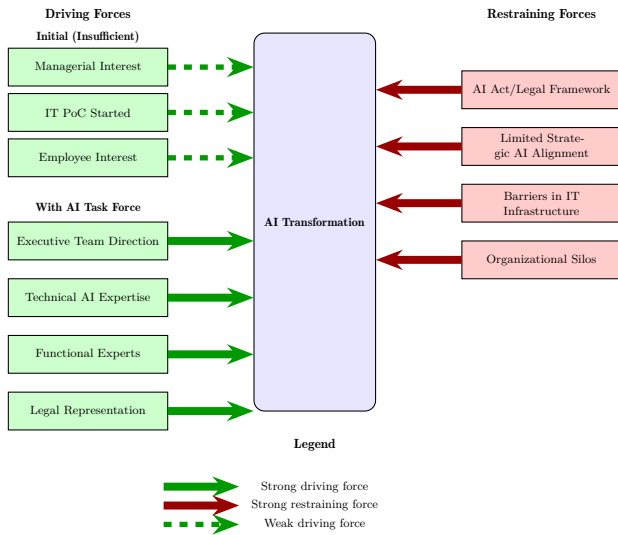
Driving Forces

Initial (Insufficient)

Managerial Interest

IT PoC Started

Employee Interest

With AI Task Force

Executive Team Direction

Technical AI Expertise

Functional Experts

Legal Representation

AI Transformation

Restraining Forces

AI Act/Legal Framework

Limited Strategic AI Alignment

Barriers in IT Infrastructure

Organizational Silos

Legend

Strong driving force

Strong restraining force

Weak driving force